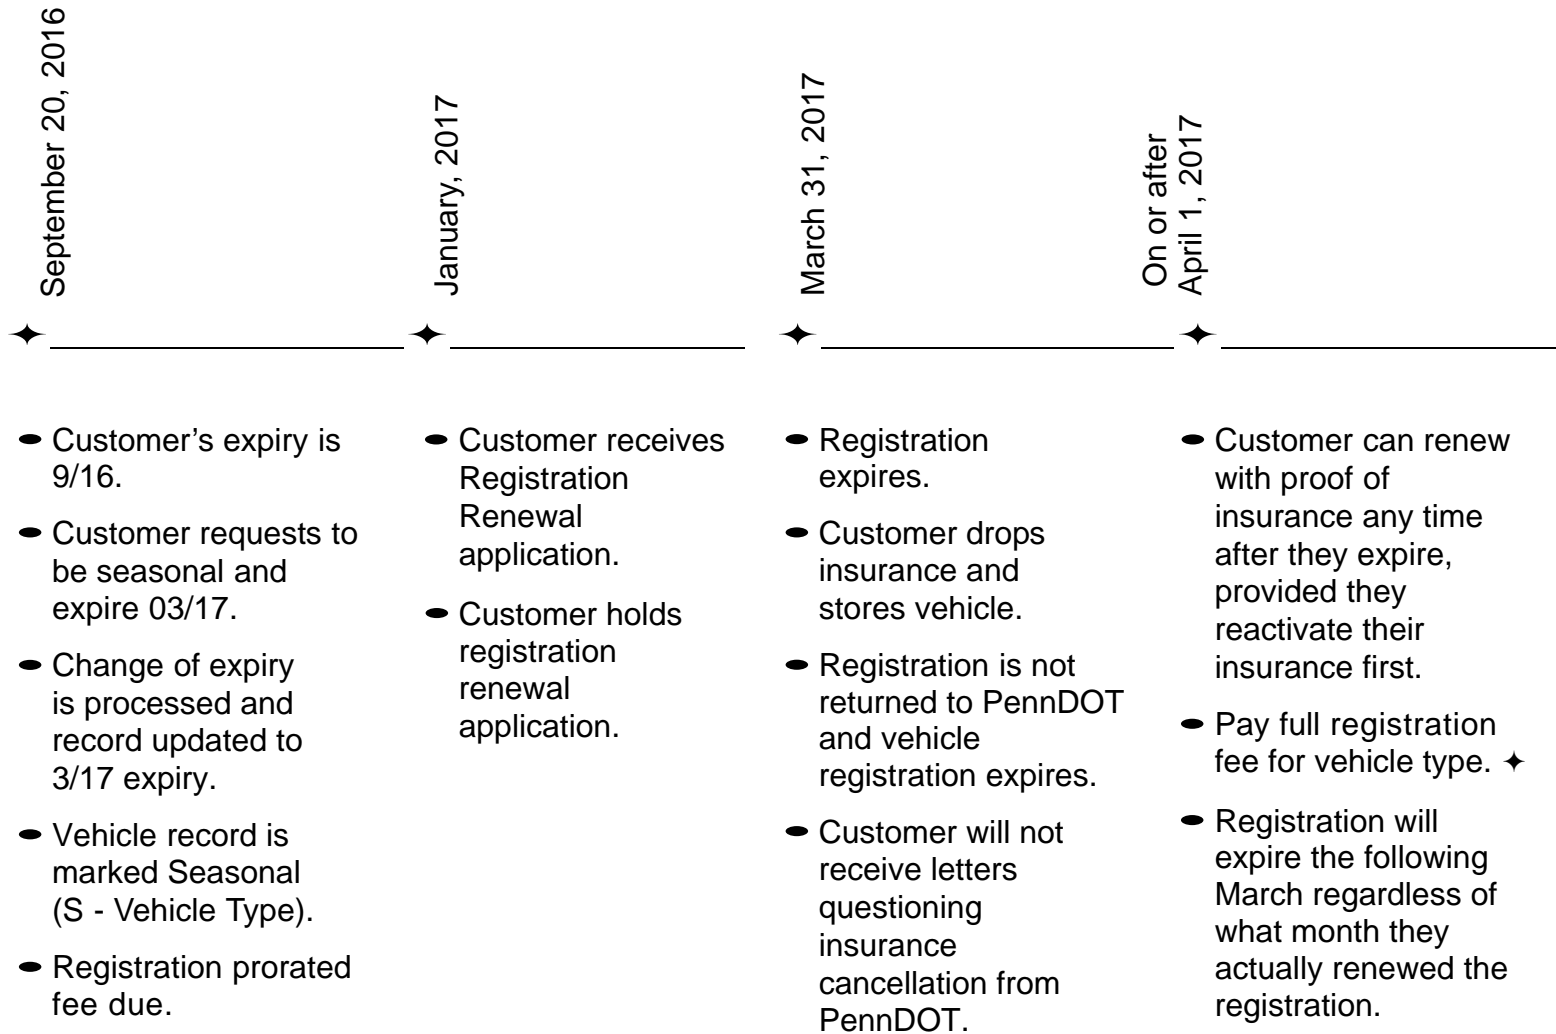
September 20, 2016

- Customer's expiry is 9/16.
- Customer requests to be seasonal and expire 03/17.
- Change of expiry is processed and record updated to 3/17 expiry.
- Vehicle record is marked Seasonal (S - Vehicle Type).
- Registration prorated fee due.

January, 2017

- Customer receives Registration Renewal application.
- Customer holds registration renewal application.

March 31, 2017

- Registration expires.
- Customer drops insurance and stores vehicle.
- Registration is not returned to PennDOT and vehicle registration expires.
- Customer will not receive letters questioning insurance cancellation from PennDOT.

On or after April 1, 2017

- Customer can renew with proof of insurance any time after they expire, provided they reactivate their insurance first.
- Pay full registration fee for vehicle type. ✦
- Registration will expire the following March regardless of what month they actually renewed the registration.